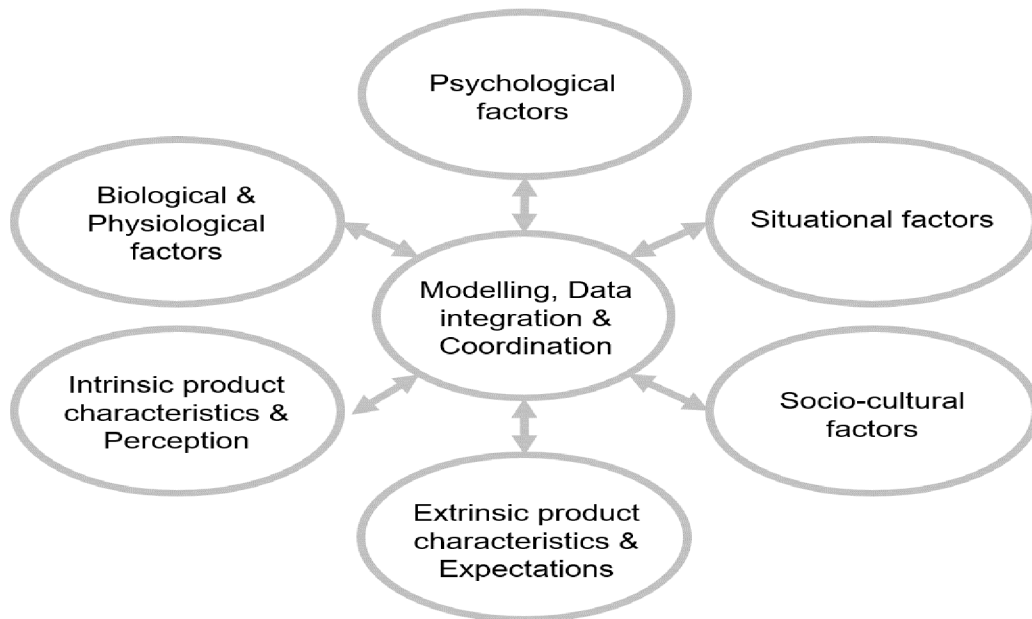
Psychological factors

Biological & Physiological factors

Situational factors

Modelling, Data integration & Coordination

Intrinsic product characteristics & Perception

Socio-cultural factors

Extrinsic product characteristics & Expectations